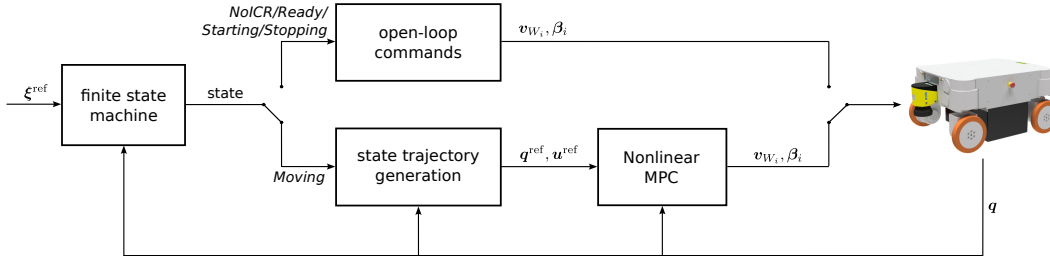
NoICR/Ready/
Starting/Stopping

open-loop commands

$\boldsymbol{v}_{W_i}, \boldsymbol{\beta}_i$

$\boldsymbol{\xi}^{\text{ref}}$

finite state machine

state

state trajectory generation

$\boldsymbol{q}^{\text{ref}}, \boldsymbol{u}^{\text{ref}}$

Nonlinear MPC

$\boldsymbol{v}_{W_i}, \boldsymbol{\beta}_i$

Moving

$\boldsymbol{q}$